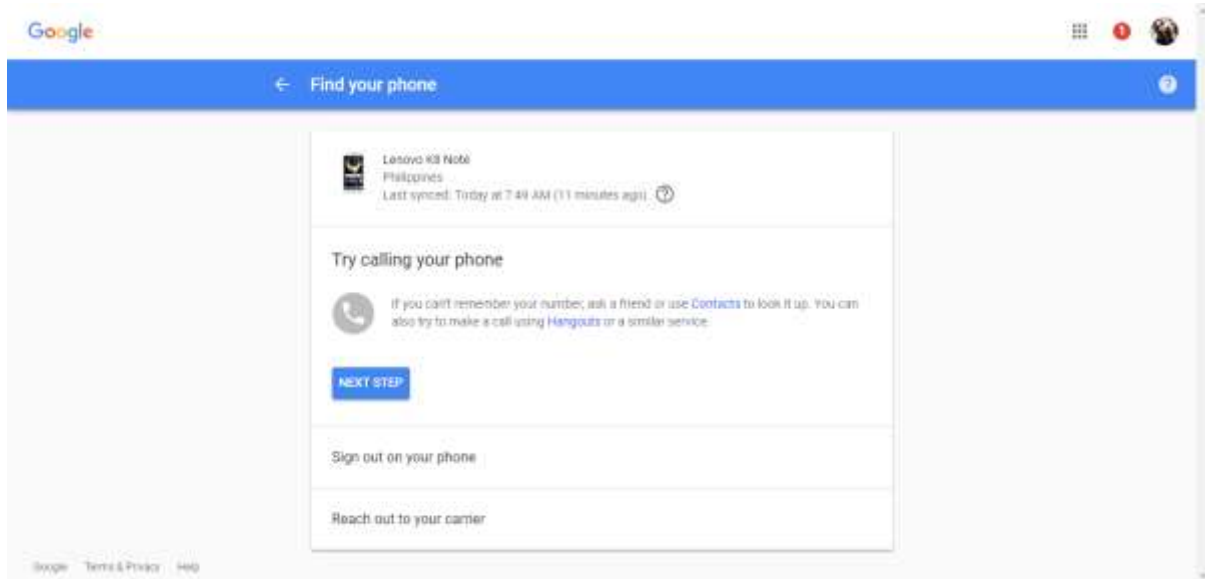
Google

← Find your phone

Lenovo K8 Note
Philippines
Last synced: Today at 7:49 AM (11 minutes ago)

Try calling your phone

If you can't remember your number, ask a friend or use Contacts to look it up. You can also try to make a call using Hangouts or a similar service.

NEXT STEP

Sign out on your phone

Reach out to your carrier

Google Terms & Privacy Help